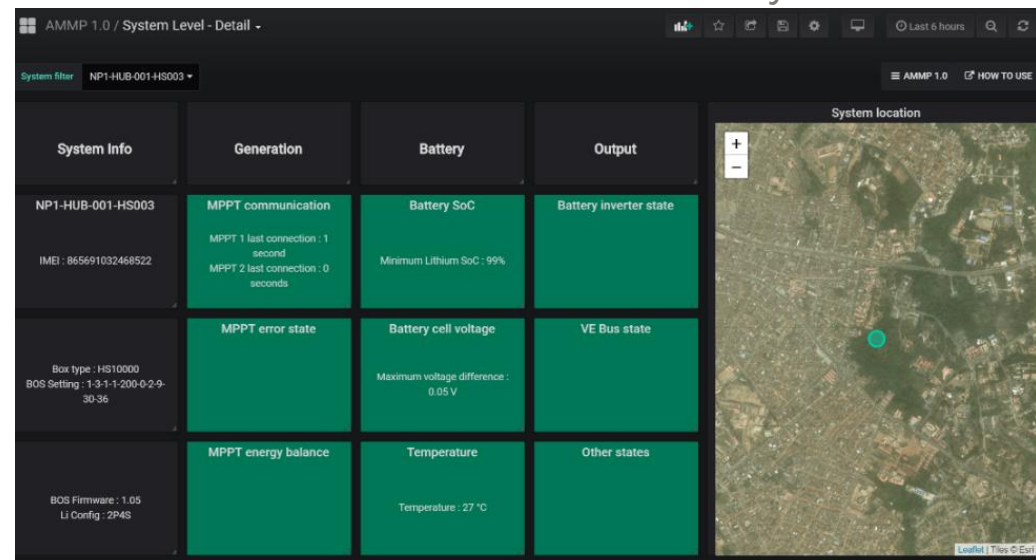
AMMP 1.0 / System Level - Detail

Last 6 hours

System filter NP1-HUB-001-HS003

AMMP 1.0 HOW TO USE

System Info

Generation

Battery

Output

System location

+

−

NP1-HUB-001-HS003

IMEI : 865691032468522

MPPT communication

MPPT 1 last connection : 1 second
MPPT 2 last connection : 0 seconds

Battery SoC

Minimum Lithium SoC : 99%

Battery inverter state

Box type : HS10000
BOS Setting : 1-3-1-1-200-0-2-9-30-36

MPPT error state

Battery cell voltage

Maximum voltage difference : 0.05 V

VE Bus state

BOS Firmware : 1.05
Li Config : 2P4S

MPPT energy balance

Temperature

Temperature : 27 °C

Other states

Leaflet | Tiles © E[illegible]